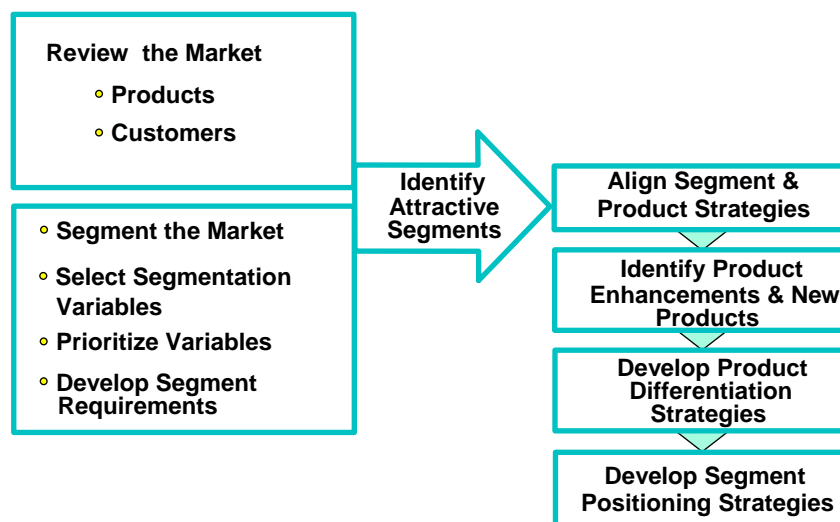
Review the Market

Products

Customers

Segment the Market

Select Segmentation Variables

Prioritize Variables

Develop Segment Requirements

Identify Attractive Segments

Align Segment & Product Strategies

Identify Product Enhancements & New Products

Develop Product Differentiation Strategies

Develop Segment Positioning Strategies